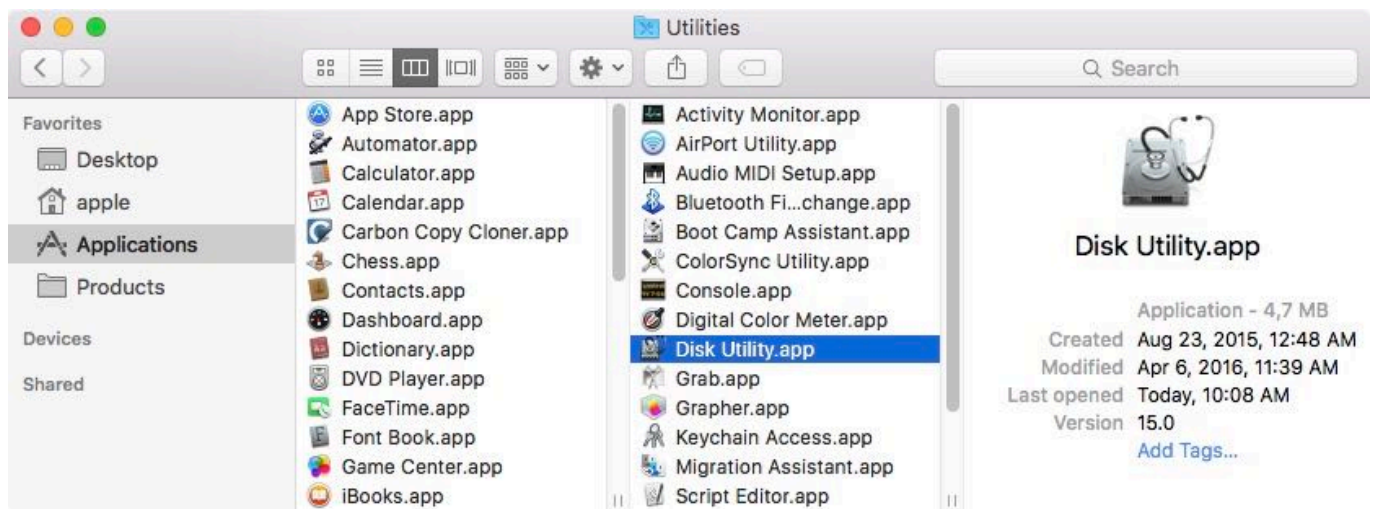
Utilities

Search

Favorites
Desktop
apple
Applications
Products
Devices
Shared

App Store.app
Automator.app
Calculator.app
Calendar.app
Carbon Copy Cloner.app
Chess.app
Contacts.app
Dashboard.app
Dictionary.app
DVD Player.app
FaceTime.app
Font Book.app
Game Center.app
iBooks.app

Activity Monitor.app
AirPort Utility.app
Audio MIDI Setup.app
Bluetooth Fi...change.app
Boot Camp Assistant.app
ColorSync Utility.app
Console.app
Digital Color Meter.app
Disk Utility.app
Grab.app
Grapher.app
Keychain Access.app
Migration Assistant.app
Script Editor.app

Disk Utility.app

Application - 4,7 MB
Created Aug 23, 2015, 12:48 AM
Modified Apr 6, 2016, 11:39 AM
Last opened Today, 10:08 AM
Version 15.0
Add Tags...